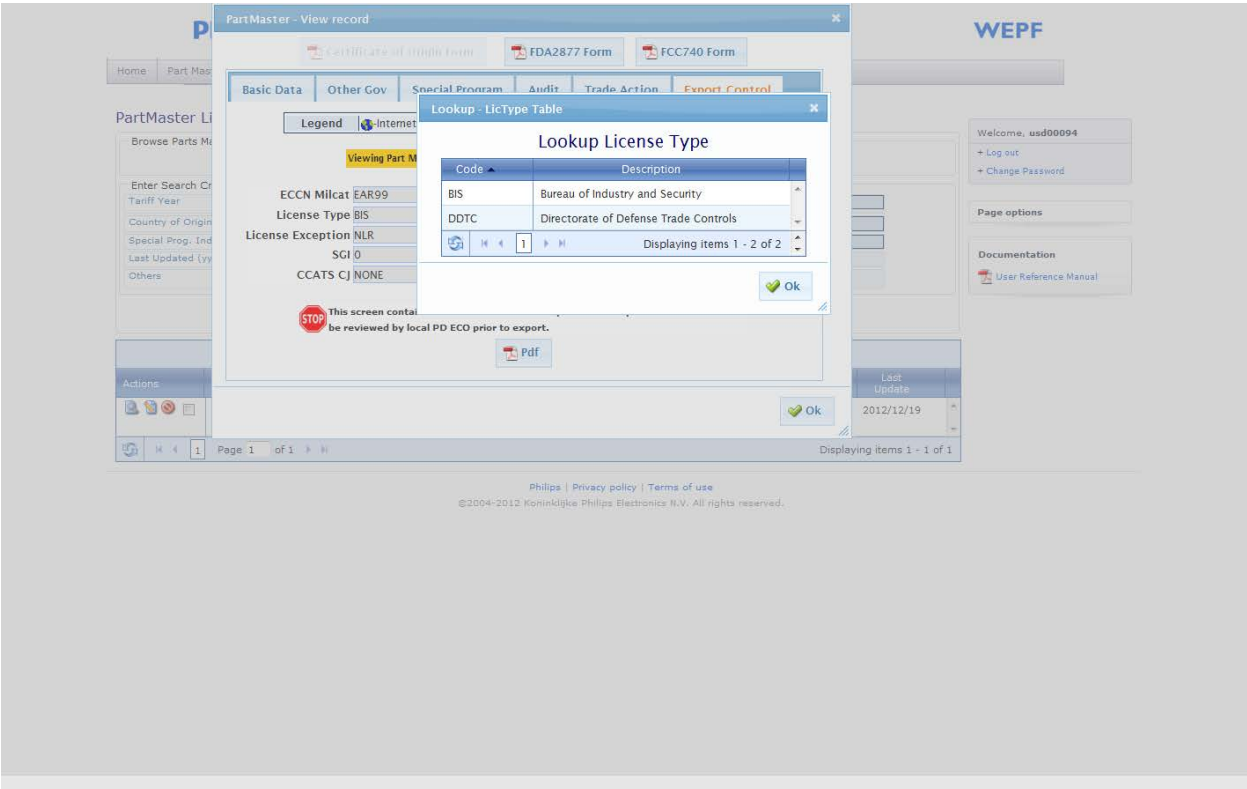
P

WEPF

Home Part Mas

PartMaster Li

Browse Parts Ma

Enter Search Cr
Tariff Year
Country of Origin
Special Prog. Ind
Last Updated (yy
Others

Actions

Page 1 of 1

Welcome, usd00094
+ Log out
+ Change Password

Page options

Documentation
User Reference Manual

Last Update
2012/12/19

Displaying items 1 - 1 of 1

Philips | Privacy policy | Terms of use
©2004-2012 Koninklijke Philips Electronics N.V. All rights reserved.

PartMaster - View record

Certificate of Origin Form
FDA2877 Form
FCC740 Form

Basic Data
Other Gov
Special Program
Audit
Trade Action
Export Control

Legend
-Internet

Viewing Part M

ECCN Milcat EAR99
License Type BIS
License Exception NLR
SGI 0
CCATS CJ NONE

STOP This screen contai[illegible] be reviewed by local PD ECO prior to export.

Pdf

Ok

Lookup - LicType Table

Lookup License Type

| Code | Description |
|---|---|
| BIS | Bureau of Industry and Security |
| DDTC | Directorate of Defense Trade Controls |

1
Displaying items 1 - 2 of 2

Ok